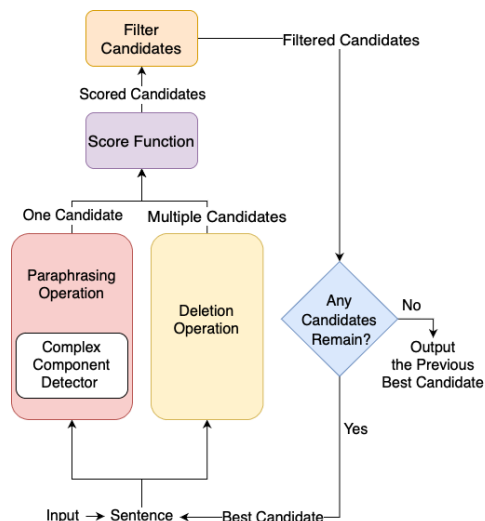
Filter Candidates

Filtered Candidates

Scored Candidates

Score Function

One Candidate

Multiple Candidates

Paraphrasing Operation

Complex Component Detector

Deletion Operation

Any Candidates Remain?

No

Output the Previous Best Candidate

Yes

Input → Sentence ← Best Candidate